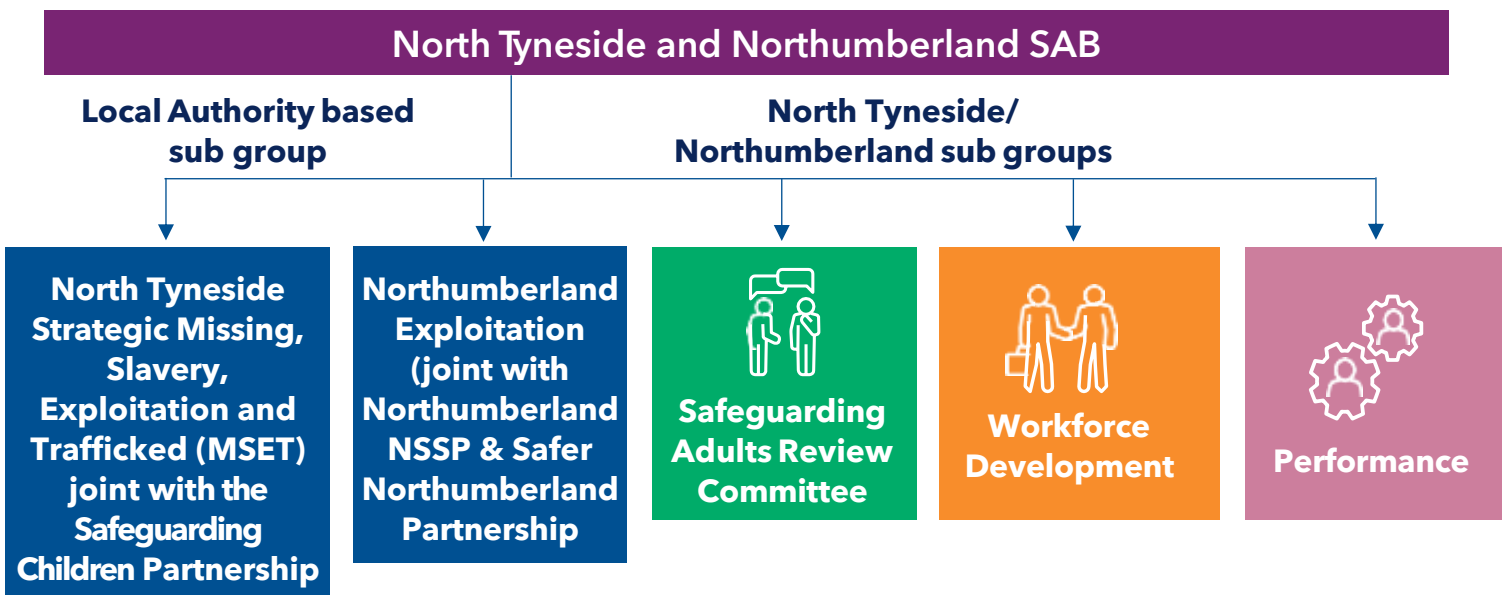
North Tyneside and Northumberland SAB

Local Authority based sub group

North Tyneside/ Northumberland sub groups

North Tyneside Strategic Missing, Slavery, Exploitation and Trafficked (MSET) joint with the Safeguarding Children Partnership

Northumberland Exploitation (joint with Northumberland NSSP & Safer Northumberland Partnership

Safeguarding Adults Review Committee

Workforce Development

Performance